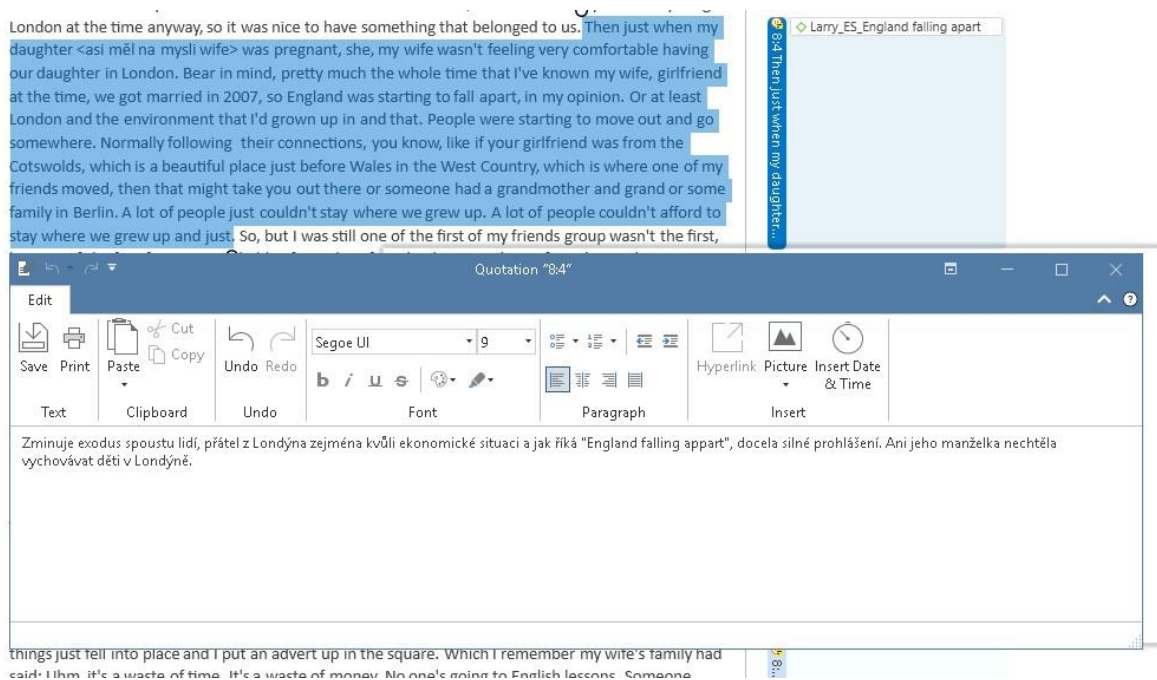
London at the time anyway, so it was nice to have something that belonged to us. Then just when my daughter <asi měl na mysli wife> was pregnant, she, my wife wasn't feeling very comfortable having our daughter in London. Bear in mind, pretty much the whole time that I've known my wife, girlfriend at the time, we got married in 2007, so England was starting to fall apart, in my opinion. Or at least London and the environment that I'd grown up in and that. People were starting to move out and go somewhere. Normally following their connections, you know, like if your girlfriend was from the Cotswolds, which is a beautiful place just before Wales in the West Country, which is where one of my friends moved, then that might take you out there or someone had a grandmother and grand or some family in Berlin. A lot of people just couldn't stay where we grew up. A lot of people couldn't afford to stay where we grew up and just. So, but I was still one of the first of my friends group wasn't the first,

8:4 Then just when my daughter...

Larry_ES_England falling apart

Quotation "8:4"

Edit

Save Print Paste Cut Copy Undo Redo Segoe UI 9

Text Clipboard Undo Font Paragraph

Hyperlink Picture Insert Date & Time

Insert

Zminuje exodus spoustu lidí, přátel z Londýna zejména kvůli ekonomické situaci a jak říká "England falling appart", docela silné prohlášení. Ani jeho manželka nechtěla vychovávat děti v Londýně.

things just fell into place and I put an advert up in the square. Which I remember my wife's family had said: Uhm, it's a waste of time. It's a waste of money. No one's going to English lessons. Someone

8:...